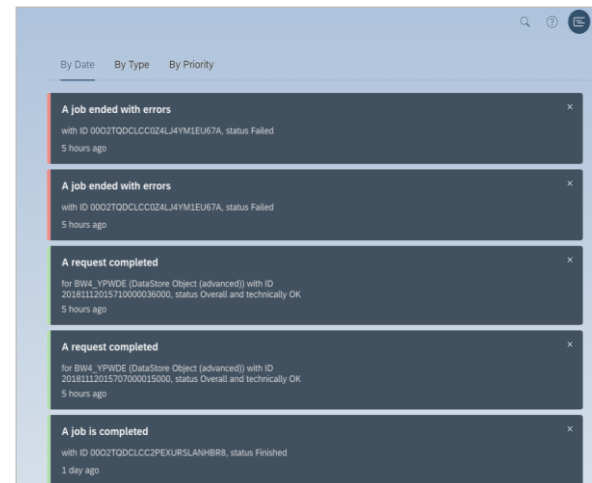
By Date By Type By Priority

A job ended with errors
with ID 00O2TQDCLCC0Z4LJ4YM1EU67A, status Failed
5 hours ago
×

A job ended with errors
with ID 00O2TQDCLCC0Z4LJ4YM1EU67A, status Failed
5 hours ago
×

A request completed
for BW4_YPWDE (DataStore Object (advanced)) with ID 20181112015710000036000, status Overall and technically OK
5 hours ago
×

A request completed
for BW4_YPWDE (DataStore Object (advanced)) with ID 20181112015707000015000, status Overall and technically OK
5 hours ago
×

A job is completed
with ID 00O2TQDCLCC2PEXURSLANHBR8, status Finished
1 day ago
×